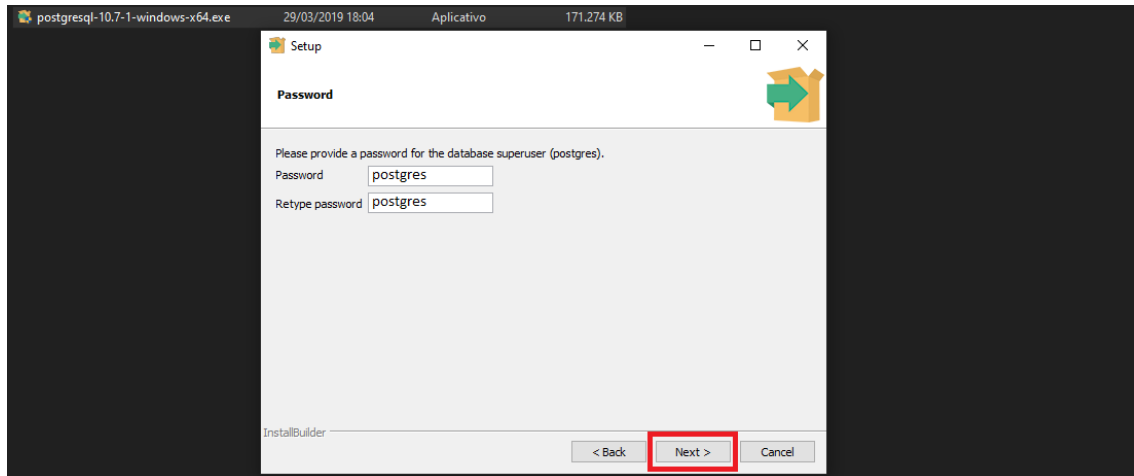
postgresql-10.7-1-windows-x64.exe 29/03/2019 18:04 Aplicativo 171.274 KB

Setup

Password

Please provide a password for the database superuser (postgres).

Password postgres

Retype password postgres

InstallBuilder

< Back Next > Cancel